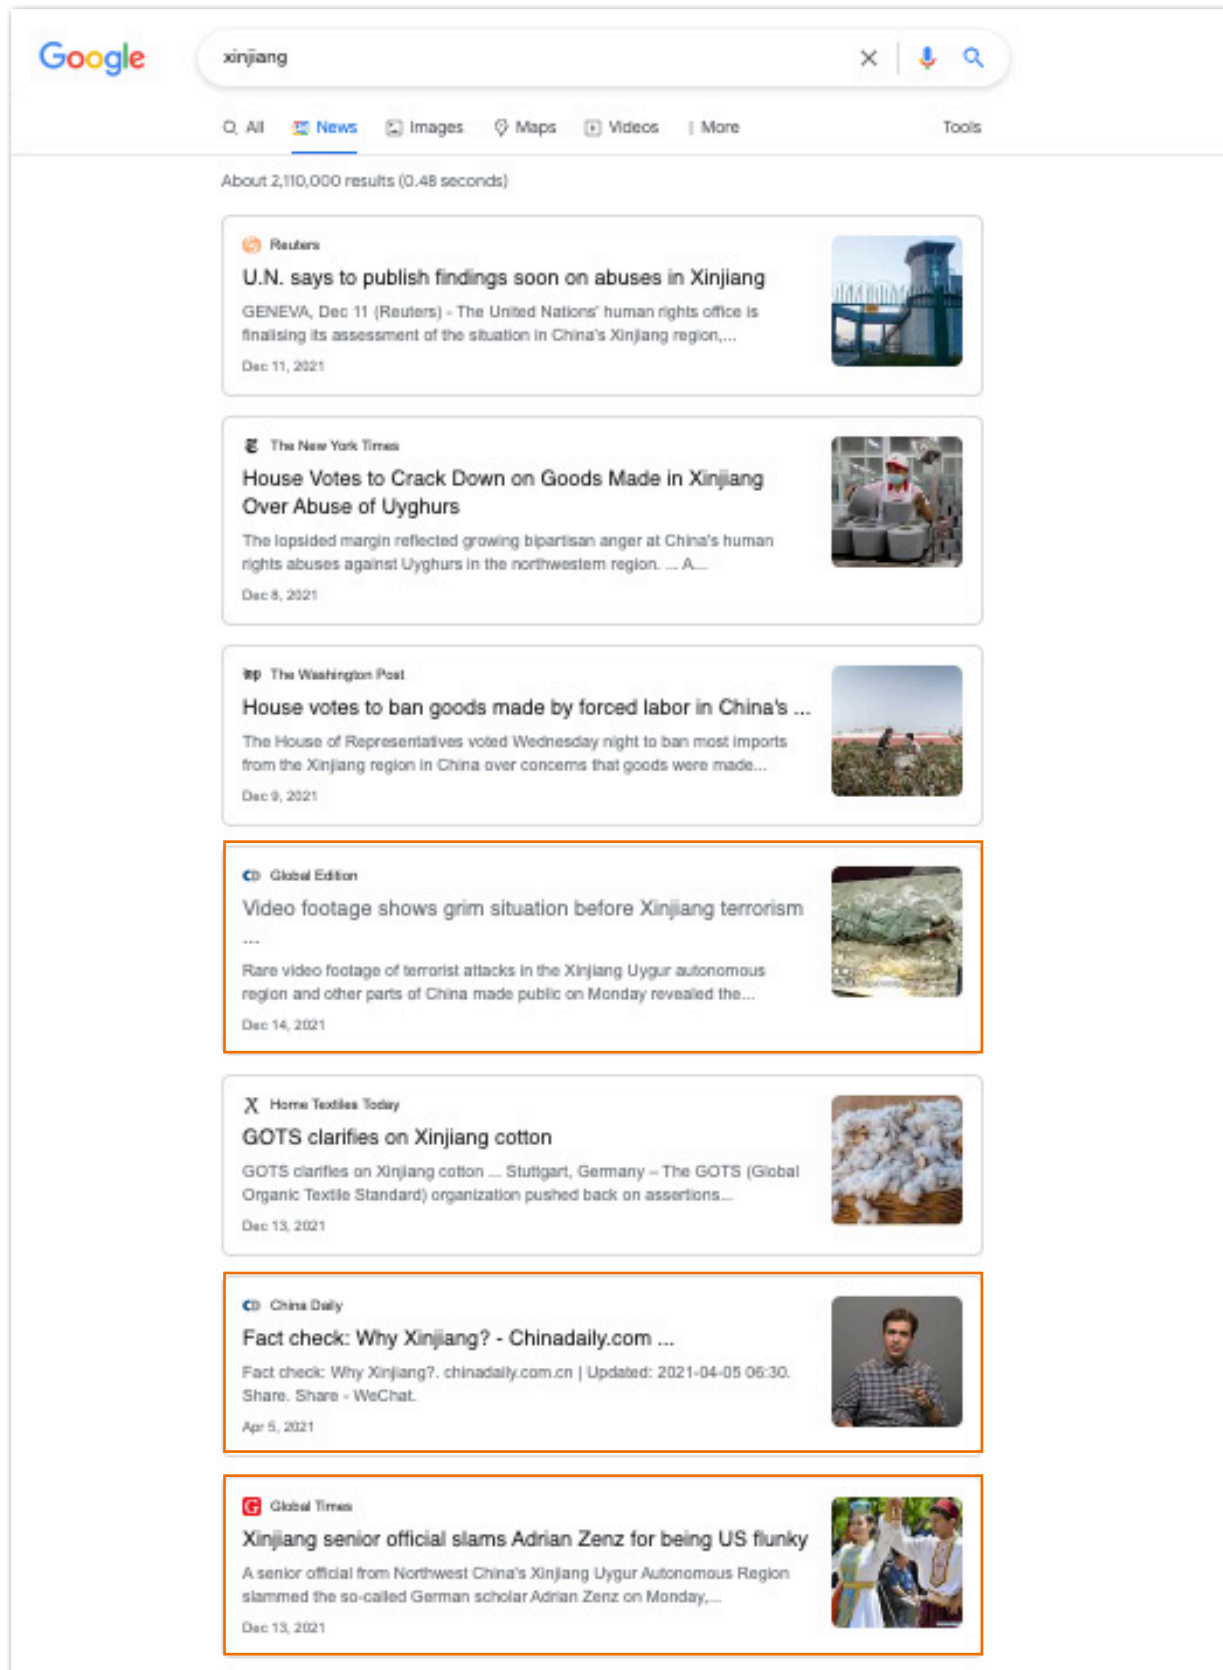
Google

xinjiang

All News Images Maps Videos More Tools

About 2,110,000 results (0.48 seconds)

Reuters
U.N. says to publish findings soon on abuses in Xinjiang
GENEVA, Dec 11 (Reuters) - The United Nations' human rights office is finalising its assessment of the situation in China's Xinjiang region,...
Dec 11, 2021

The New York Times
House Votes to Crack Down on Goods Made in Xinjiang Over Abuse of Uyghurs
The lopsided margin reflected growing bipartisan anger at China's human rights abuses against Uyghurs in the northwestern region. ... A...
Dec 8, 2021

The Washington Post
House votes to ban goods made by forced labor in China's ...
The House of Representatives voted Wednesday night to ban most imports from the Xinjiang region in China over concerns that goods were made...
Dec 9, 2021

Global Edition
Video footage shows grim situation before Xinjiang terrorism ...
Rare video footage of terrorist attacks in the Xinjiang Uygur autonomous region and other parts of China made public on Monday revealed the...
Dec 14, 2021

Home Textiles Today
GOTS clarifies on Xinjiang cotton
GOTS clarifies on Xinjiang cotton ... Stuttgart, Germany – The GOTS (Global Organic Textile Standard) organization pushed back on assertions...
Dec 13, 2021

China Daily
Fact check: Why Xinjiang? - Chinadaily.com ...
Fact check: Why Xinjiang?. chinadaily.com.cn | Updated: 2021-04-05 06:30. Share. Share - WeChat.
Apr 5, 2021

Global Times
Xinjiang senior official slams Adrian Zenz for being US flunky
A senior official from Northwest China's Xinjiang Uygur Autonomous Region slammed the so-called German scholar Adrian Zenz on Monday,...
Dec 13, 2021